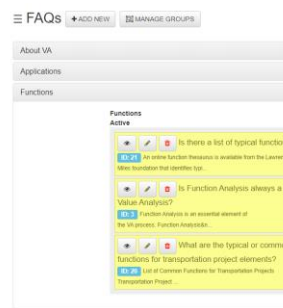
FAQs +ADD NEW MANAGE GROUPS

About VA

Applications

Functions

Functions
Active

Is there a list of typical functio
ID:3 An online function thesaurus is available from the Lawrer Miles foundation that identifies typi...

Is Function Analysis always a Value Analysis?
ID:2 Function Analysis is an essential element of the VA process. Function Analysis...

What are the typical or comm functions for transportation project elements?
ID:1 List of Common Functions for Transportation Projects Transportation Project...